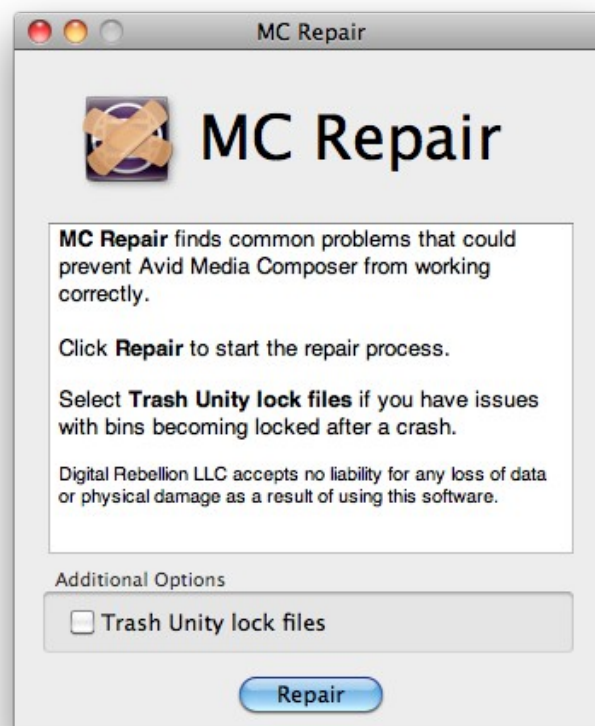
MC Repair

MC Repair

MC Repair finds common problems that could prevent Avid Media Composer from working correctly.

Click Repair to start the repair process.

Select Trash Unity lock files if you have issues with bins becoming locked after a crash.

Digital Rebellion LLC accepts no liability for any loss of data or physical damage as a result of using this software.

Additional Options

Trash Unity lock files

Repair